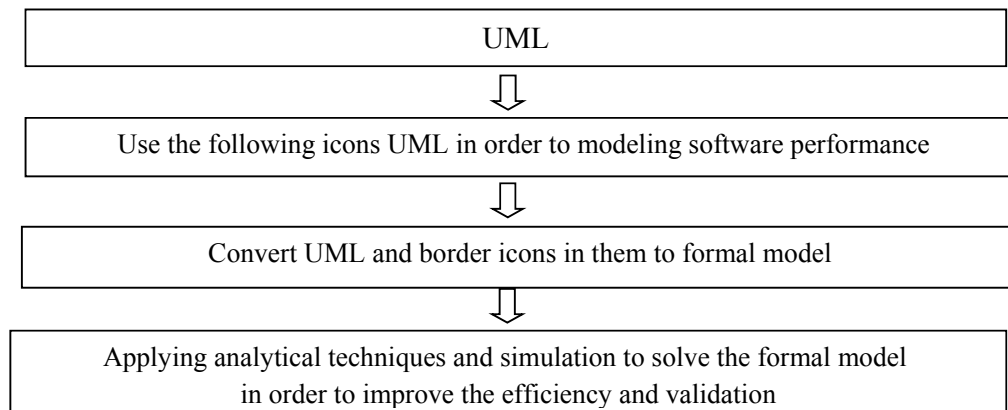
UML

Use the following icons UML in order to modeling software performance

Convert UML and border icons in them to formal model

Applying analytical techniques and simulation to solve the formal model in order to improve the efficiency and validation